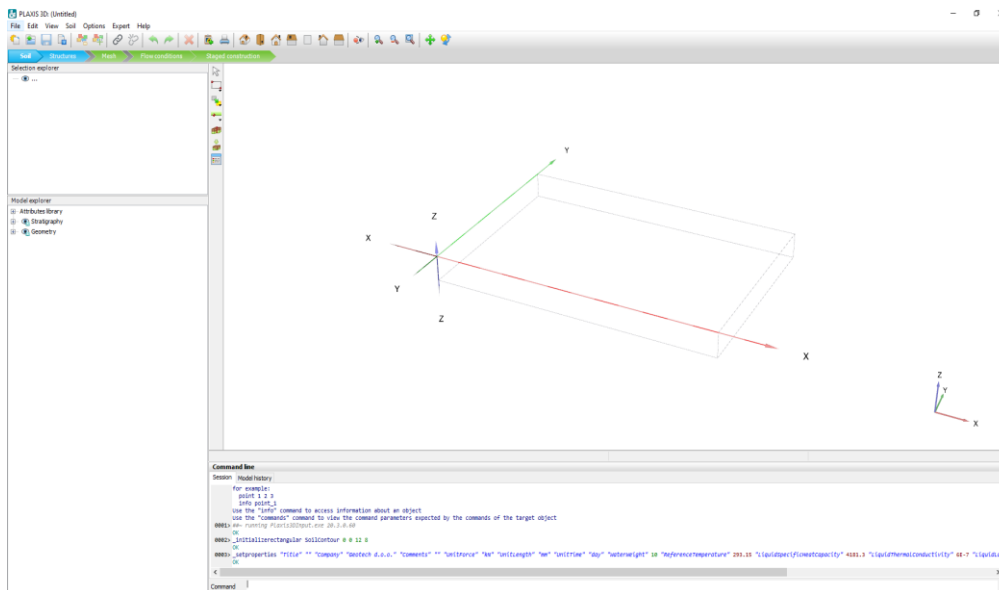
PLAXIS 3D (Untitled)

File Edit View Soil Options Expert Help

Soil Structures Mesh Flow conditions Staged construction

Selection explorer

...

Model explorer

Attributes library
Stratigraphy
Geometry

Y
Z
X
Y
Z
X

Z
Y
X

Command line

Session Model history

for example:
point 1 2 3
info point_1
Use the "info" command to access information about an object
Use the "commands" command to view the command parameters expected by the commands of the target object
0001> >>> running Plaxis3DInput.exe 20.3.0.68
OK
0002> _initializerectangular SoilContour 0 0 12 8
OK
0003> _setproperties "Title" "" "Company" "Geotech d.o.o." "Comments" "" "UnitForce" "kN" "UnitLength" "mm" "UnitTime" "day" "WaterWeight" 10 "ReferenceTemperature" 293.15 "LiquidSpecificHeatCapacity" 4181.3 "LiquidThermalConductivity" 6E-7 "LiquidL
OK

Command